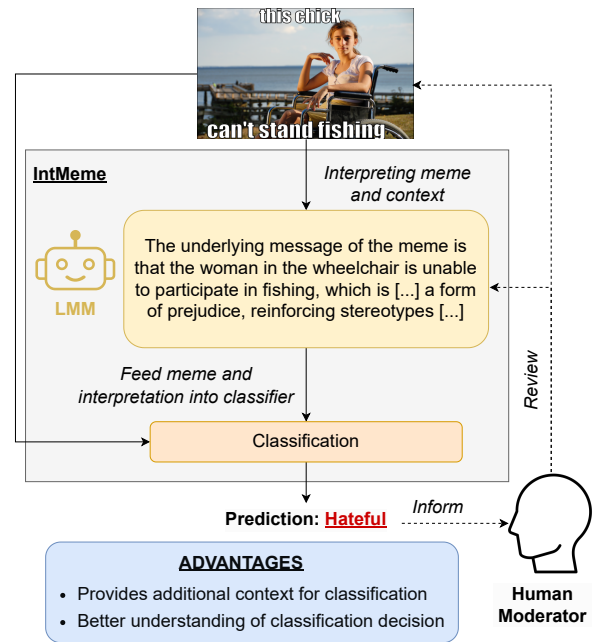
this chick

can't stand fishing

IntMeme

Interpreting meme and context

LMM

The underlying message of the meme is that the woman in the wheelchair is unable to participate in fishing, which is [...] a form of prejudice, reinforcing stereotypes [...]

Feed meme and interpretation into classifier

Classification

Review

Prediction: Hateful

Inform

Human Moderator

ADVANTAGES

- Provides additional context for classification
- Better understanding of classification decision